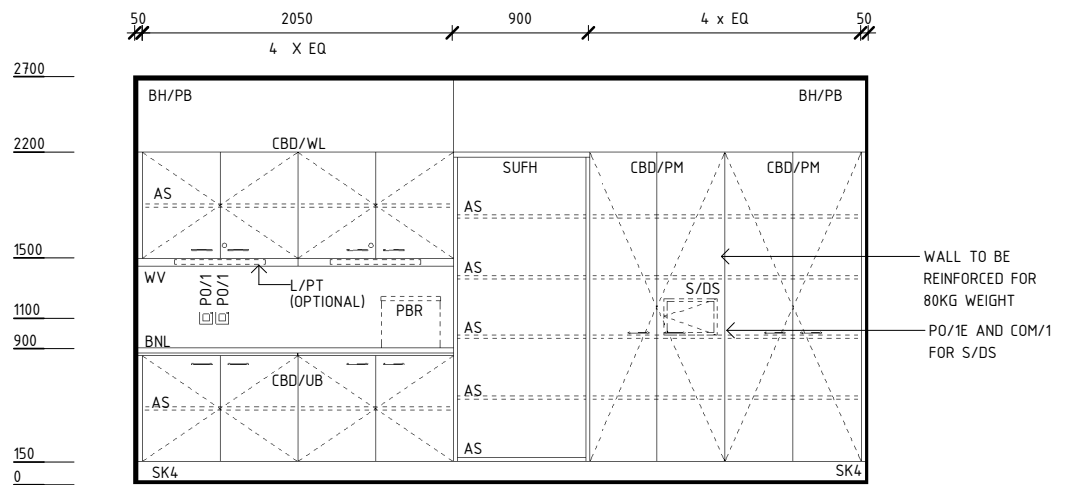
50 2050 900 4 x EQ 50
4 X EQ

2700
2200
1500
1100
900
150
0

BH/PB
BH/PB

CBD/WL
SUFH
CBD/PM
CBD/PM

AS
AS
AS
AS
AS
AS
AS

WV
PO/1
PO/1
L/PT
(OPTIONAL)
PBR
S/DS

BNL
CBD/UB

WALL TO BE REINFORCED FOR 80KG WEIGHT

PO/1E AND COM/1 FOR S/DS

SK4
SK4